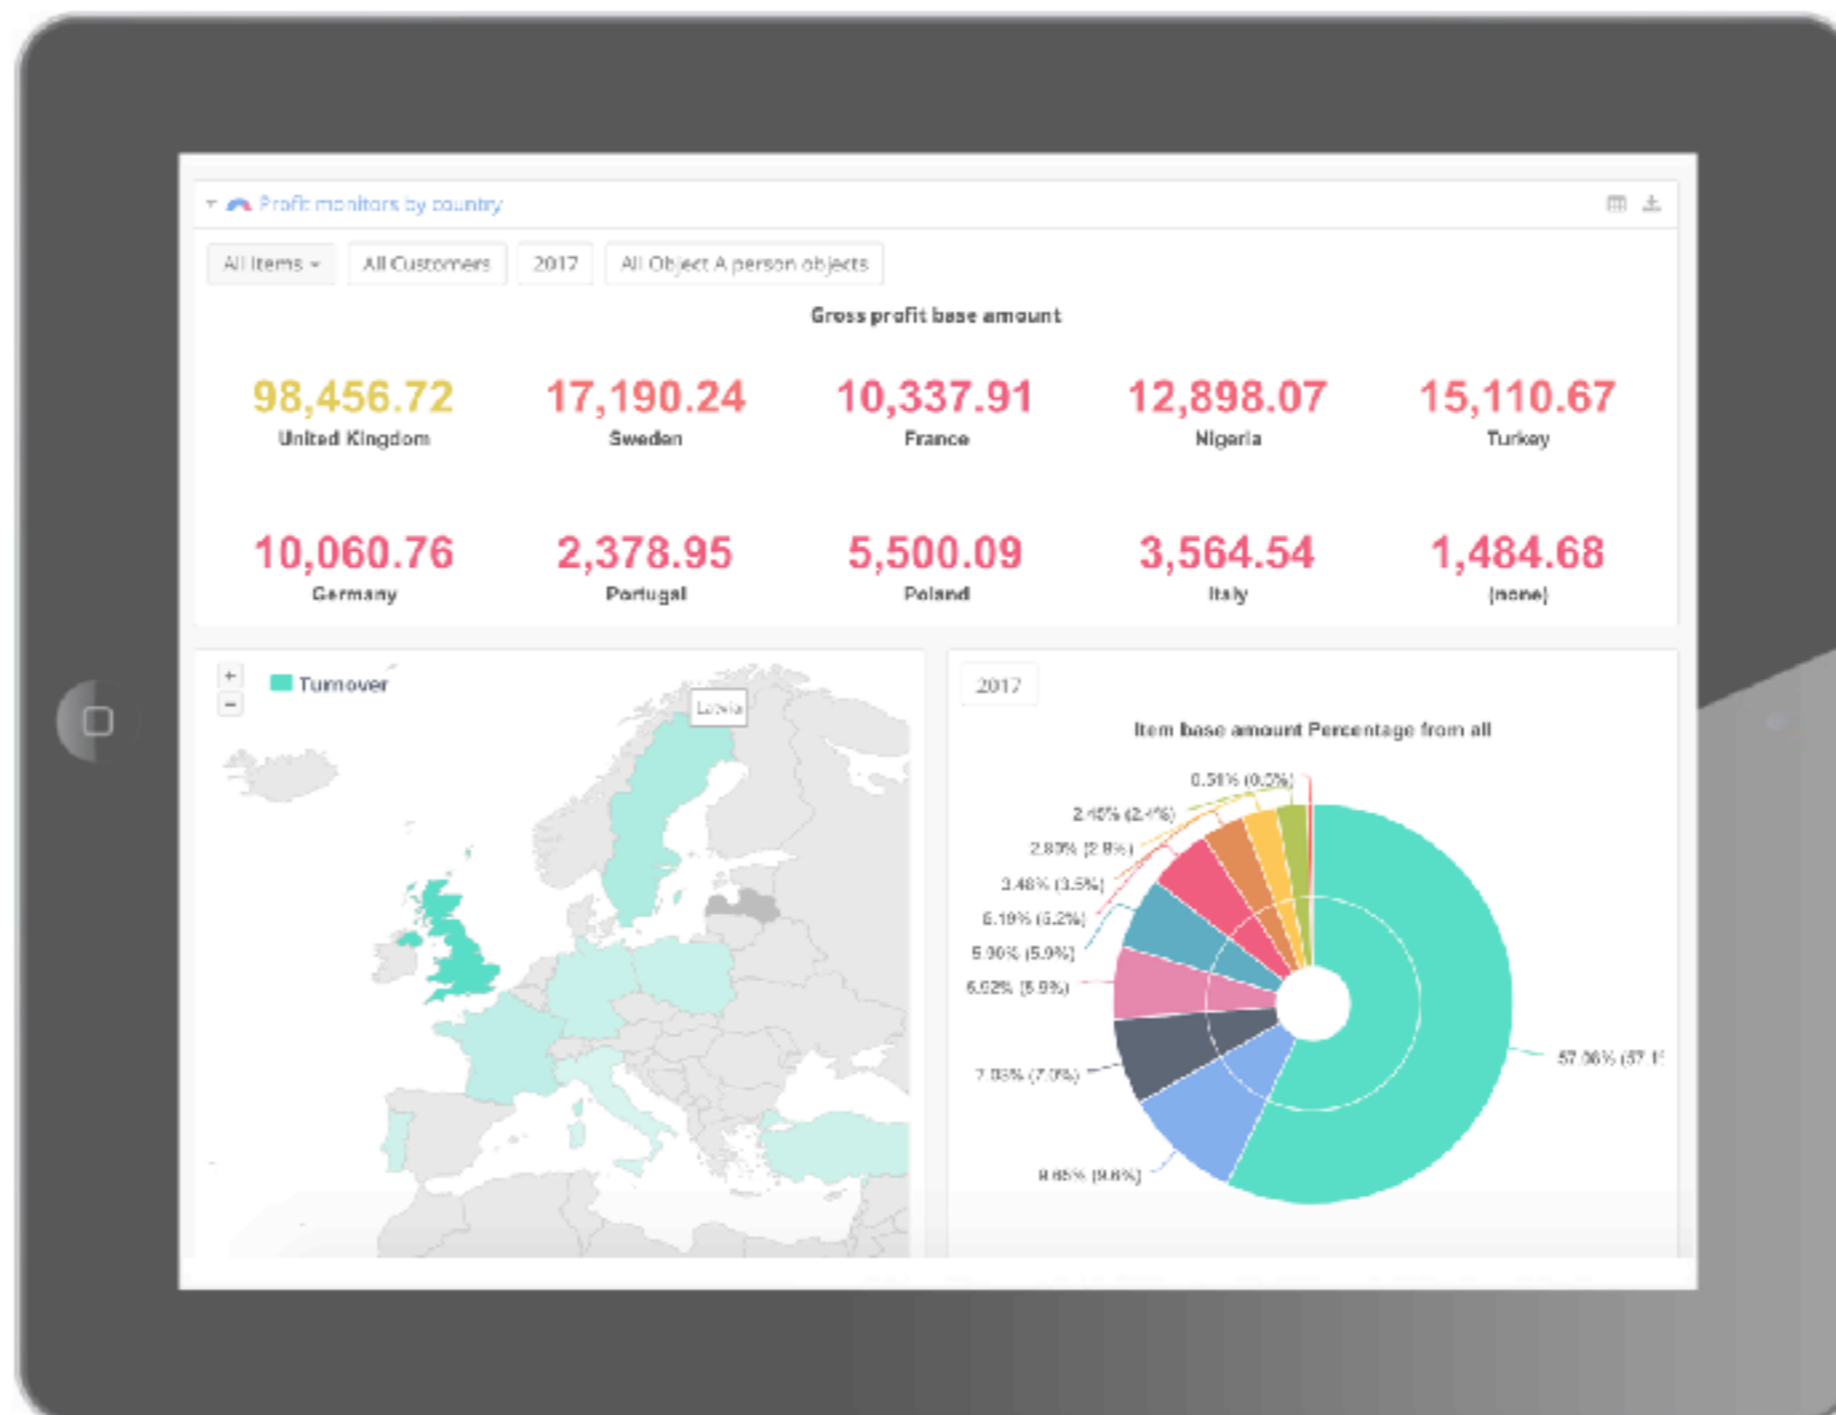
Profit monitors by country

All items ▾ | All Customers | 2017 | All Object A person objects

Gross profit base amount

98,456.72
United Kingdom

17,190.24
Sweden

10,337.91
France

12,898.07
Nigeria

15,110.67
Turkey

10,060.76
Germany

2,378.95
Portugal

5,500.09
Poland

3,564.54
Italy

1,484.68
(none)

+
−
Turnover
Latvia

2017

Item base amount Percentage from all

0.51% (0.5%)
2.40% (2.4%)
2.80% (2.8%)
3.48% (3.5%)
6.19% (6.2%)
5.90% (5.9%)
6.02% (5.9%)
7.03% (7.0%)
9.65% (9.6%)
57.06% (57.1